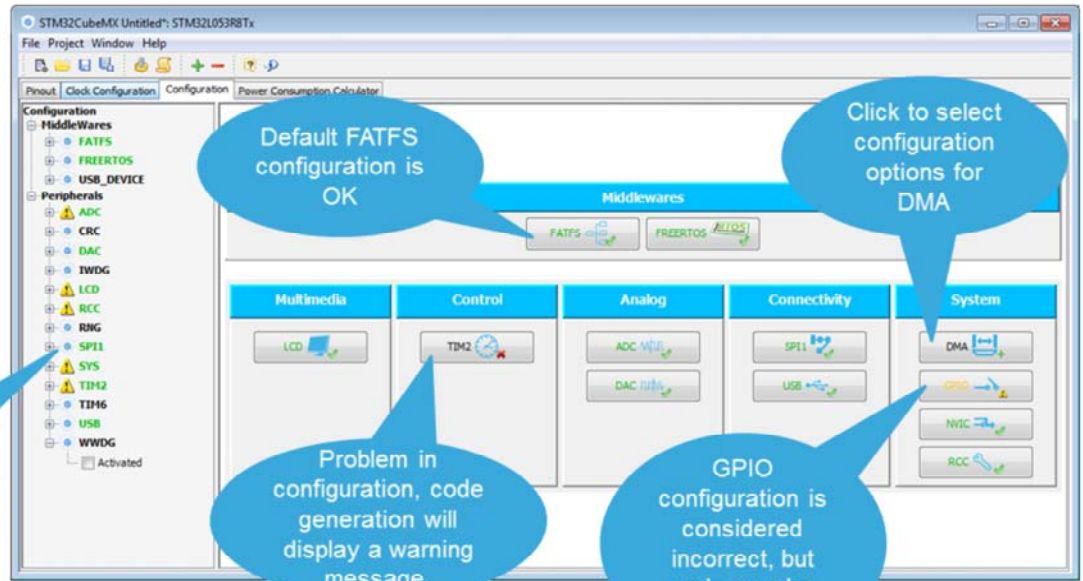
STM32CubeMX Untitled*: STM32L053R8Tx

File Project Window Help

Pinout | Clock Configuration | Configuration | Power Consumption Calculator

Configuration
MiddleWares
FATFS
FREERTOS
USB_DEVICE
Peripherals
ADC
CRC
DAC
IWDG
LCD
RCC
RNG
SPI1
SYS
TIM2
TIM6
USB
WWDG
Activated

Default FATFS configuration is OK

Click to select configuration options for DMA

Middlewares

FATFS

FREERTOS

Multimedia

Control

Analog

Connectivity

System

LCD

TIM2

ADC

DAC

SPI1

USB

DMA

GPIO

NVIC

RCC

Problem in configuration, code generation will display a warning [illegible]

GPIO configuration is considered incorrect, but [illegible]